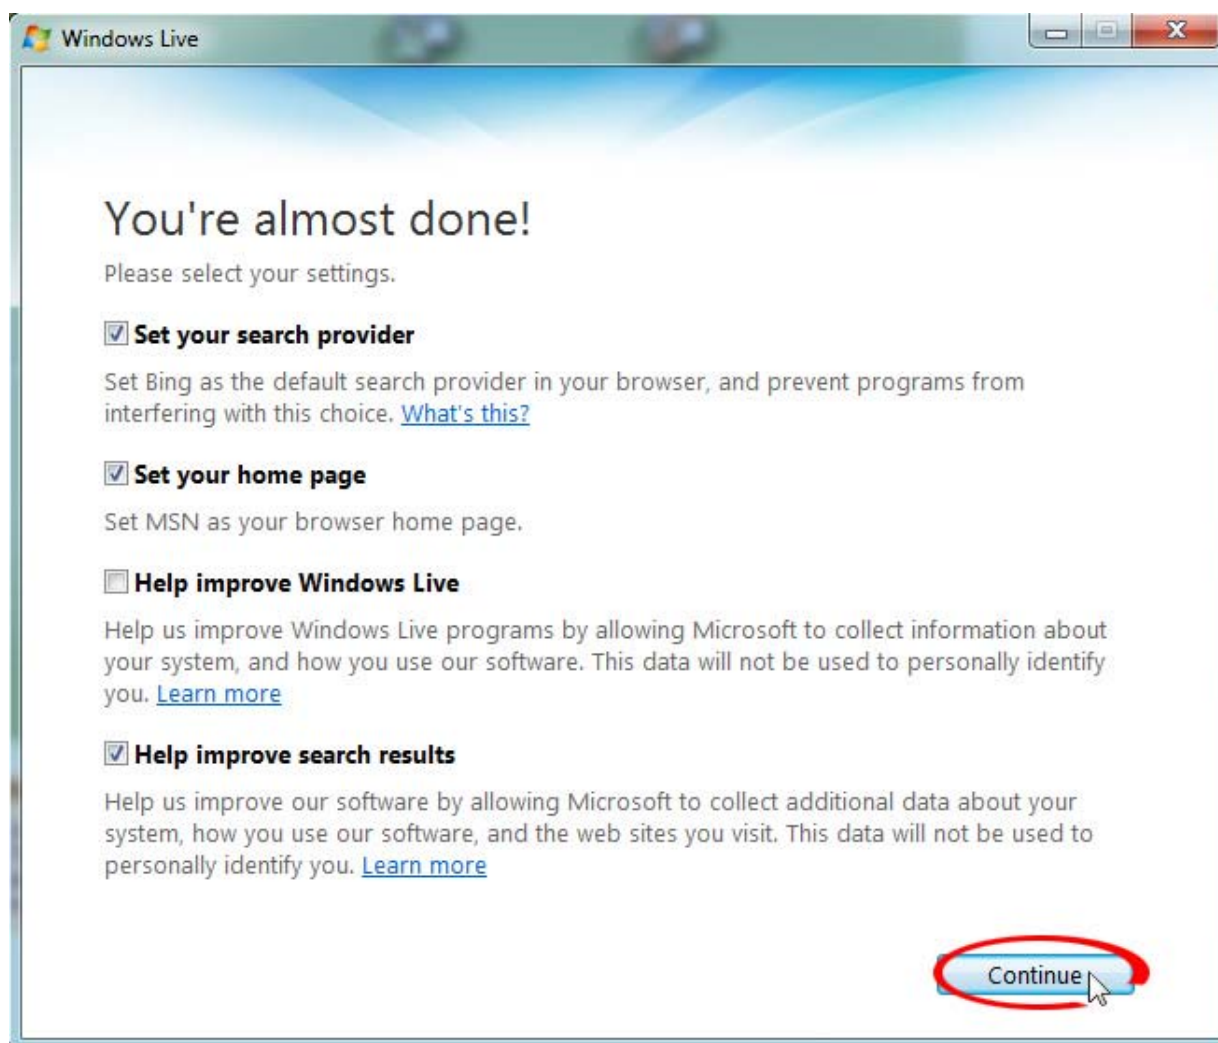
Windows Live

You're almost done!

Please select your settings.

Set your search provider

Set Bing as the default search provider in your browser, and prevent programs from interfering with this choice. What's this?

Set your home page

Set MSN as your browser home page.

Help improve Windows Live

Help us improve Windows Live programs by allowing Microsoft to collect information about your system, and how you use our software. This data will not be used to personally identify you. Learn more

Help improve search results

Help us improve our software by allowing Microsoft to collect additional data about your system, how you use our software, and the web sites you visit. This data will not be used to personally identify you. Learn more

Continue